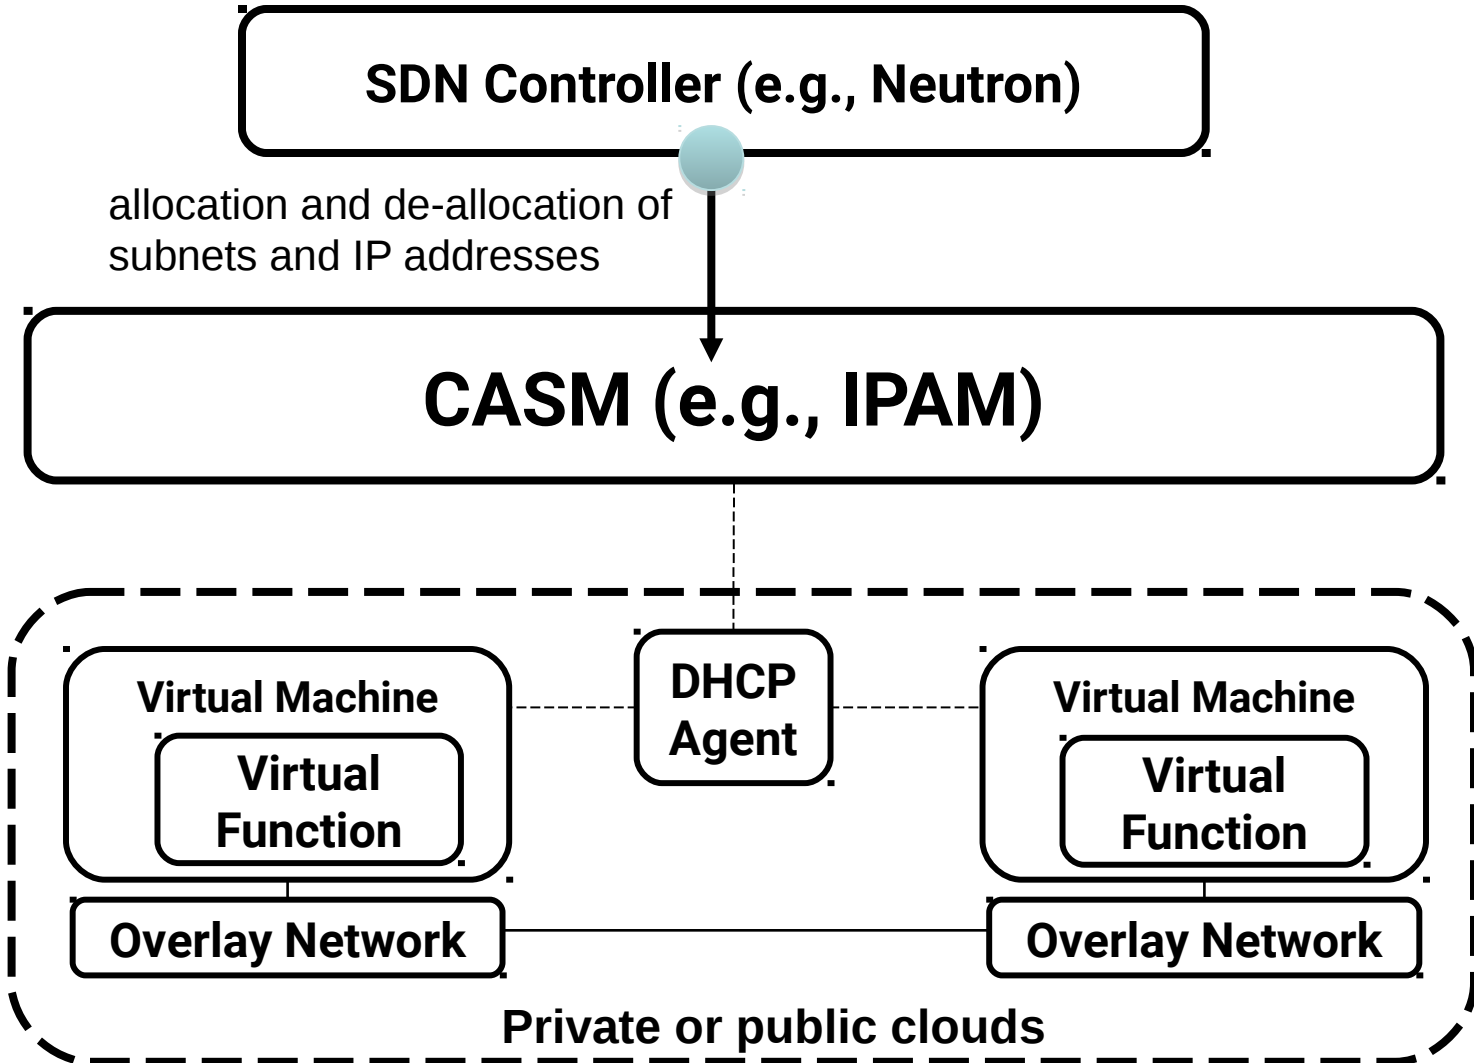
SDN Controller (e.g., Neutron)

allocation and de-allocation of subnets and IP addresses

CASM (e.g., IPAM)

Virtual Machine

Virtual Function

DHCP Agent

Virtual Machine

Virtual Function

Overlay Network

Overlay Network

Private or public clouds